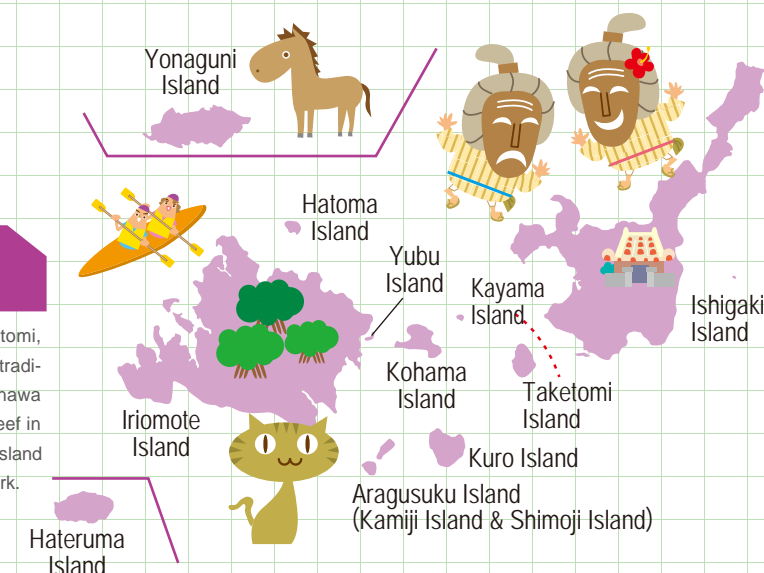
Yonaguni Island

Hatoma Island

Yubu Island

Kayama Island

Ishigaki Island

tomi, tradi- nawa eef in sland rk.

Iriomote Island

Kohama Island

Taketomi Island

Kuro Island

Aragusuku Island (Kamiji Island & Shimoji Island)

Hateruma Island